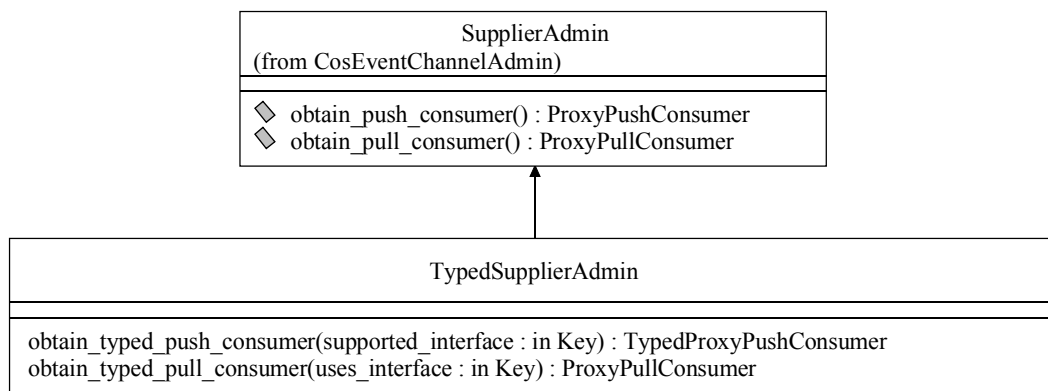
SupplierAdmin
(from CosEventChannelAdmin)

obtain_push_consumer() : ProxyPushConsumer
obtain_pull_consumer() : ProxyPullConsumer

TypedSupplierAdmin

obtain_typed_push_consumer(supported_interface : in Key) : TypedProxyPushConsumer
obtain_typed_pull_consumer(uses_interface : in Key) : ProxyPullConsumer